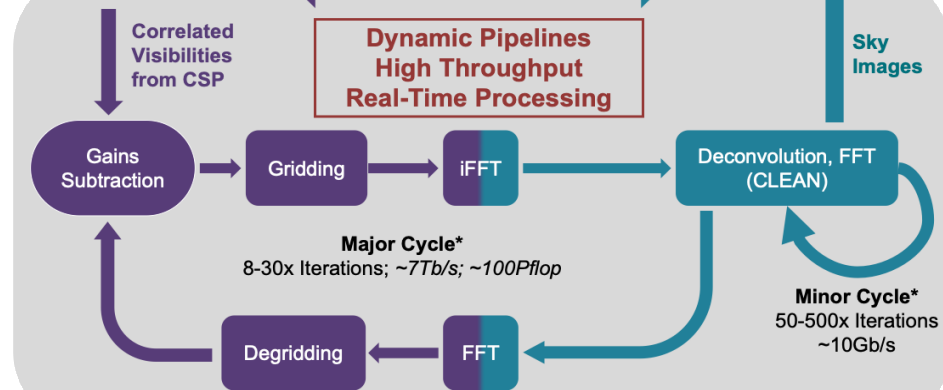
Correlated Visibilities from CSP

Dynamic Pipelines
High Throughput
Real-Time Processing

Sky Images

Gains Subtraction

Gridding

iFFT

Deconvolution, FFT (CLEAN)

Major Cycle*
8-30x Iterations; ~7Tb/s; ~100Pflop

Minor Cycle*
50-500x Iterations
~10Gb/s

Degridding

FFT